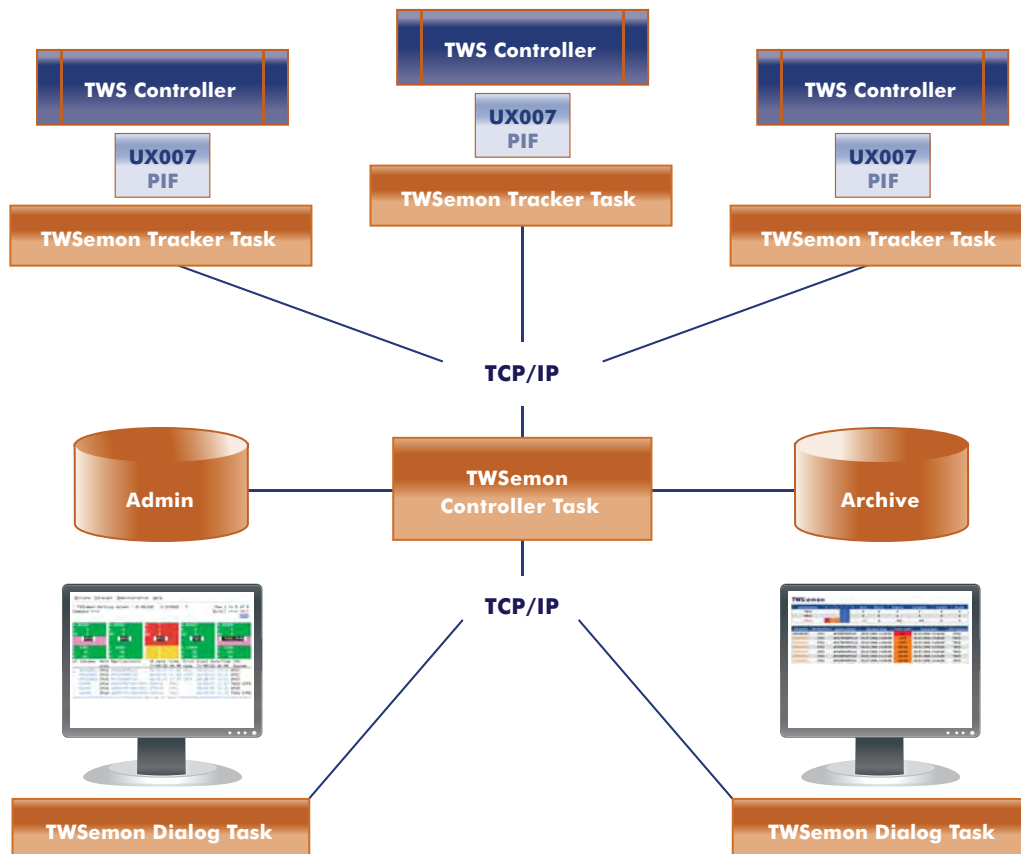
TWS Controller

UX007
PIF

TWSemon Tracker Task

TWS Controller

UX007
PIF

TWSemon Tracker Task

TWS Controller

UX007
PIF

TWSemon Tracker Task

TCP/IP

Admin

TWSemon
Controller Task

Archive

TCP/IP

TWSemon

TWSemon Dialog Task

TWSemon Dialog Task